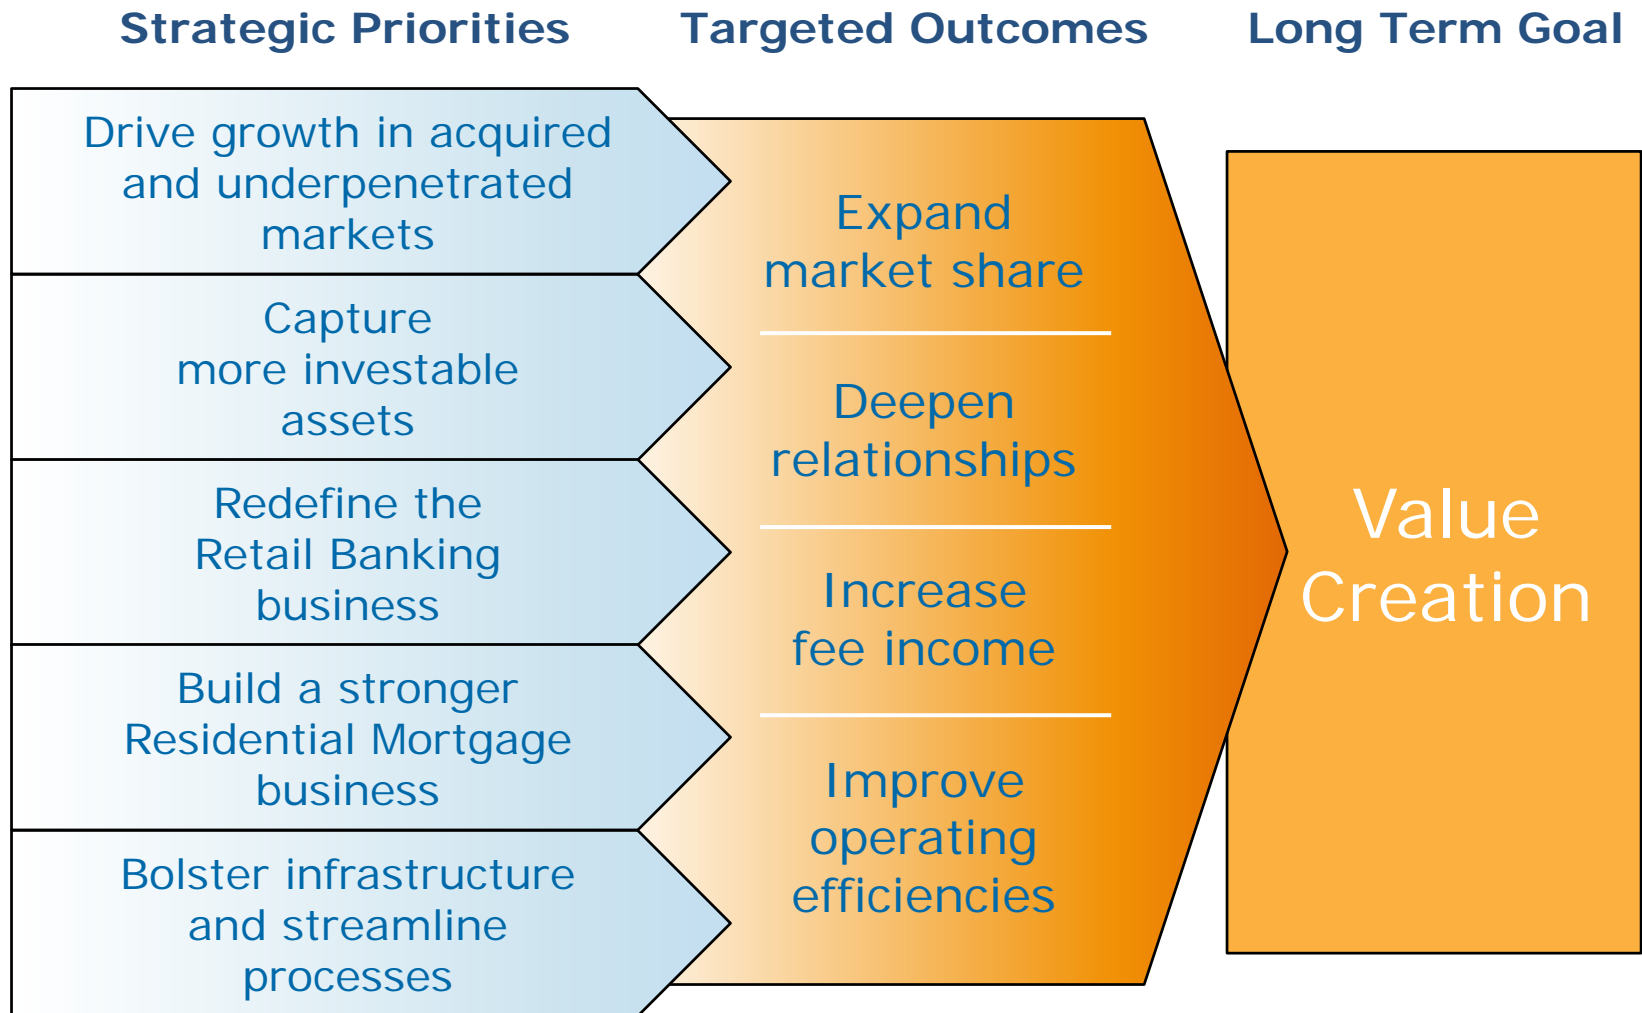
Strategic Priorities

Targeted Outcomes

Long Term Goal

Drive growth in acquired and underpenetrated markets

Capture more investable assets

Redefine the Retail Banking business

Build a stronger Residential Mortgage business

Bolster infrastructure and streamline processes

Expand market share

Deepen relationships

Increase fee income

Improve operating efficiencies

Value Creation